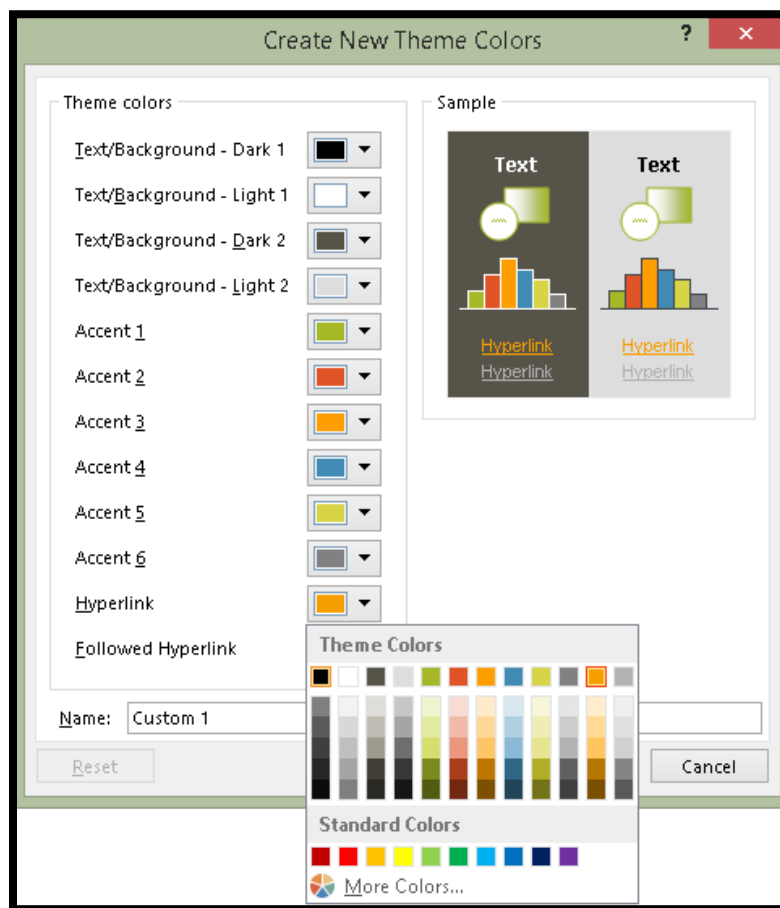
Create New Theme Colors

?

Theme colors

Text/Background - Dark 1

Text/Background - Light 1

Text/Background - Dark 2

Text/Background - Light 2

Accent 1

Accent 2

Accent 3

Accent 4

Accent 5

Accent 6

Hyperlink

Followed Hyperlink

Sample

Text

Text

Hyperlink

Hyperlink

Hyperlink

Hyperlink

Name: Custom 1

Reset

Cancel

Theme Colors

Standard Colors

More Colors...